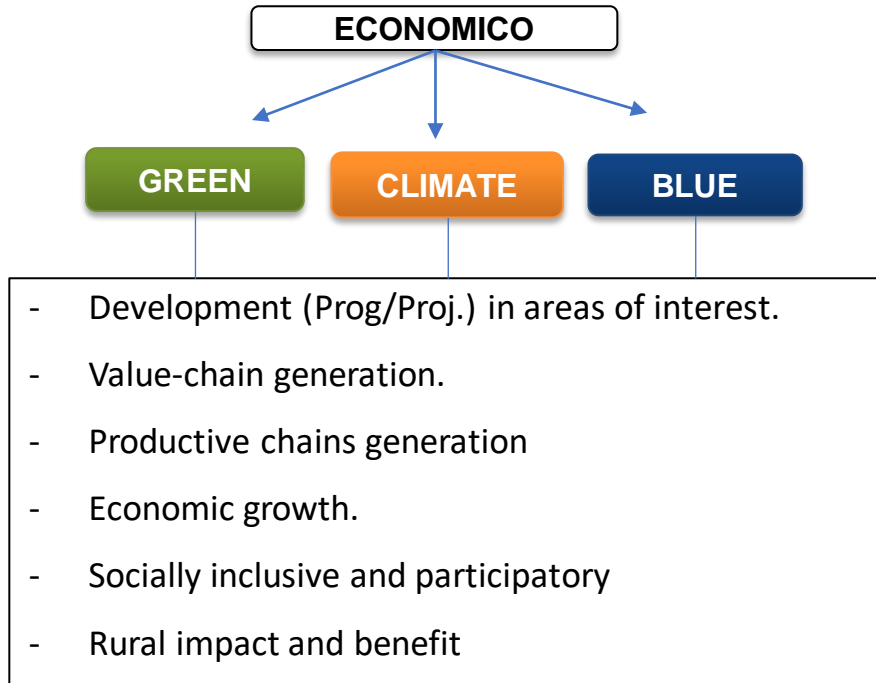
ECONOMICO

GREEN

CLIMATE

BLUE

- Development (Prog/Proj.) in areas of interest.
- Value-chain generation.
- Productive chains generation
- Economic growth.
- Socially inclusive and participatory
- Rural impact and benefit